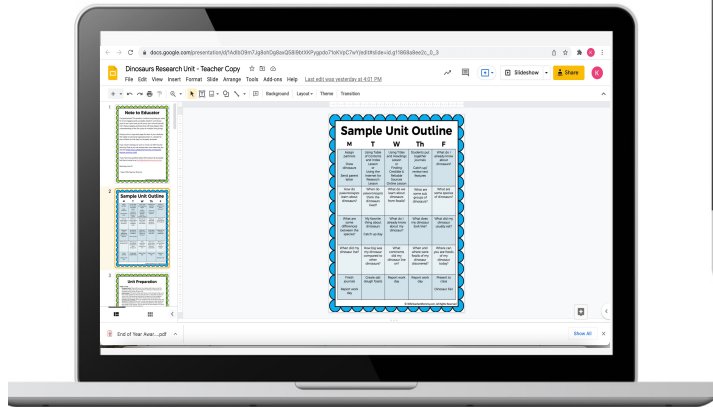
docs.google.com/presentation/d/1Adb09m7Jg8sh0q8axQS89btXKPygpdo7toKVpC7wYjledit#slide=id.g11968a8ee2c_0_3

Dinosaurs Research Unit - Teacher Copy

File Edit View Insert Format Slide Arrange Tools Add-ons Help Last edit was yesterday at 4:01 PM

Slideshow Share

Background Layout Theme Transition

Note to Educator

1

2

Sample Unit Outline

M T W Th F

3

Unit Preparation

Sample Unit Outline

| M | T | W | Th | F |
|---|---|---|---|---|
| Assign partners / Draw dinosaurs / Send parent letter | Using Table of Contents and Index Lesson / Using the internet for Research Lesson | Using Titles and Headings Lesson / Creating Credible & Reliable Sources Online Lesson | Students put together journals / Catch up: review text features | What do I already know about dinosaurs? |
| How did paleontologists learn about dinosaurs? | When do paleontologists think the dinosaurs lived? | Where do we learn about dinosaurs from fossils? | What are some subgroups of dinosaurs? | What are some species of dinosaurs? |
| What are some differences between the species? | My favorite thing about dinosaurs / Catch up day | What do I already know about my dinosaur? | What does my dinosaur look like? | What did my dinosaur usually eat? |
| What did my dinosaur eat? | How big was my dinosaur compared to other dinosaurs? | What continents did my dinosaur live on? | When and where were fossils of my dinosaur discovered? | Where can you see fossils of my dinosaur? |
| Finish journals / Report work day | Create rough draft / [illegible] | Report work day | Report work day | Present to class / Dinosaur Ad |

End of Year Awar....pdf

Show All